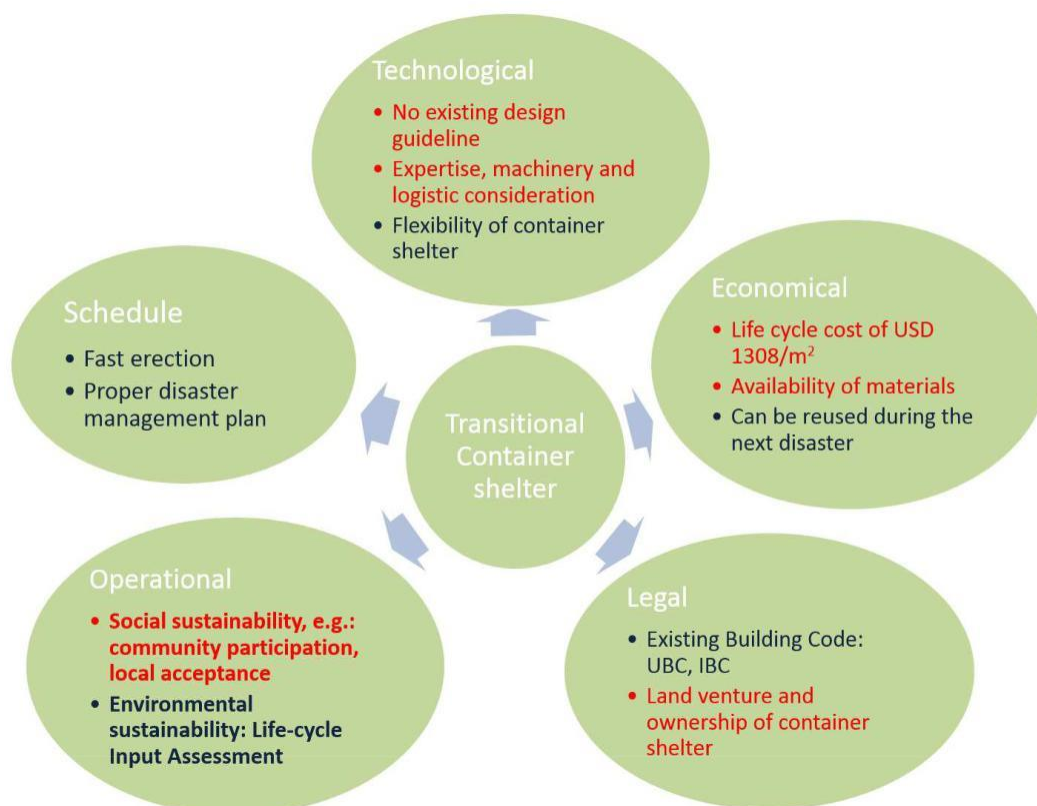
Technological

• No existing design guideline
• Expertise, machinery and logistic consideration
• Flexibility of container shelter

Schedule

• Fast erection
• Proper disaster management plan

Transitional Container shelter

Economical

• Life cycle cost of USD 1308/m$^2$
• Availability of materials
• Can be reused during the next disaster

Operational

• Social sustainability, e.g.: community participation, local acceptance
• Environmental sustainability: Life-cycle Input Assessment

Legal

• Existing Building Code: UBC, IBC
• Land venture and ownership of container shelter